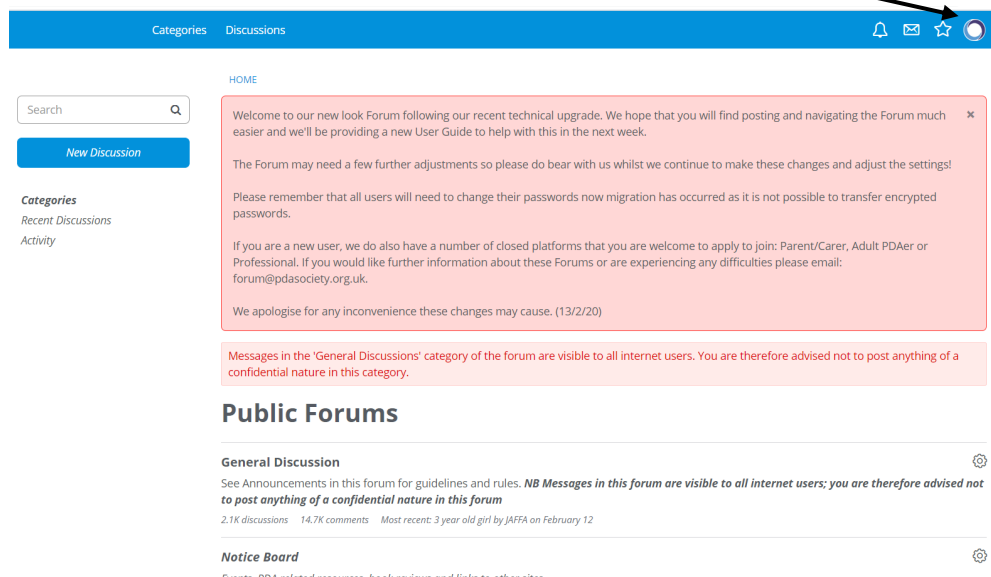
Categories Discussions

HOME

Search

New Discussion

Categories
Recent Discussions
Activity

Welcome to our new look Forum following our recent technical upgrade. We hope that you will find posting and navigating the Forum much easier and we'll be providing a new User Guide to help with this in the next week.

The Forum may need a few further adjustments so please do bear with us whilst we continue to make these changes and adjust the settings!

Please remember that all users will need to change their passwords now migration has occurred as it is not possible to transfer encrypted passwords.

If you are a new user, we do also have a number of closed platforms that you are welcome to apply to join: Parent/Carer, Adult PDAer or Professional. If you would like further information about these Forums or are experiencing any difficulties please email: forum@pdasociety.org.uk.

We apologise for any inconvenience these changes may cause. (13/2/20)

×

Messages in the 'General Discussions' category of the forum are visible to all internet users. You are therefore advised not to post anything of a confidential nature in this category.

Public Forums

General Discussion

See Announcements in this forum for guidelines and rules. NB Messages in this forum are visible to all internet users; you are therefore advised not to post anything of a confidential nature in this forum

2.1K discussions 14.7K comments Most recent: 3 year old girl by JAFFA on February 12

Notice Board

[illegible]